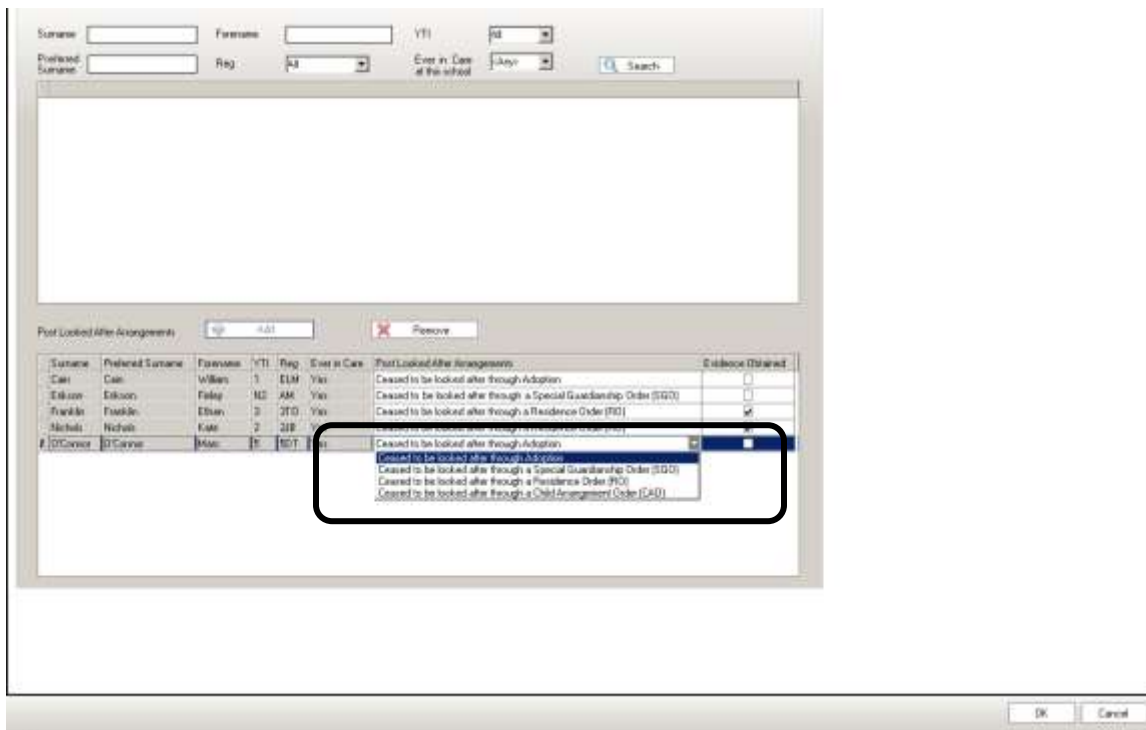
Surname Forename YTI All

Preferred Surname Reg All Ever in Care at this school <Any> Search

Post Looked After Arrangements Add Remove

| Surname | Preferred Surname | Forename | YTI | Reg | Ever in Care | Post Looked After Arrangements | Evidence Obtained |
|---|---|---|---|---|---|---|---|
| Cain | Cain | William | 1 | ELM | Yes | Ceased to be looked after through Adoption | |
| Eriksson | Eriksson | Finlay | N2 | AM | Yes | Ceased to be looked after through a Special Guardianship Order (SGO) | |
| Franklin | Franklin | Ethan | 3 | 3TD | Yes | Ceased to be looked after through a Residence Order (RO) | ✓ |
| Nichols | Nichols | Kate | 2 | 2IB | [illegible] | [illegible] | ✓ |
| O'Connor | O'Connor | Marc | R | RDT | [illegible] | Ceased to be looked after through Adoption | |

Ceased to be looked after through Adoption
Ceased to be looked after through a Special Guardianship Order (SGO)
Ceased to be looked after through a Residence Order (RO)
Ceased to be looked after through a Child Arrangement Order (CAO)

OK Cancel